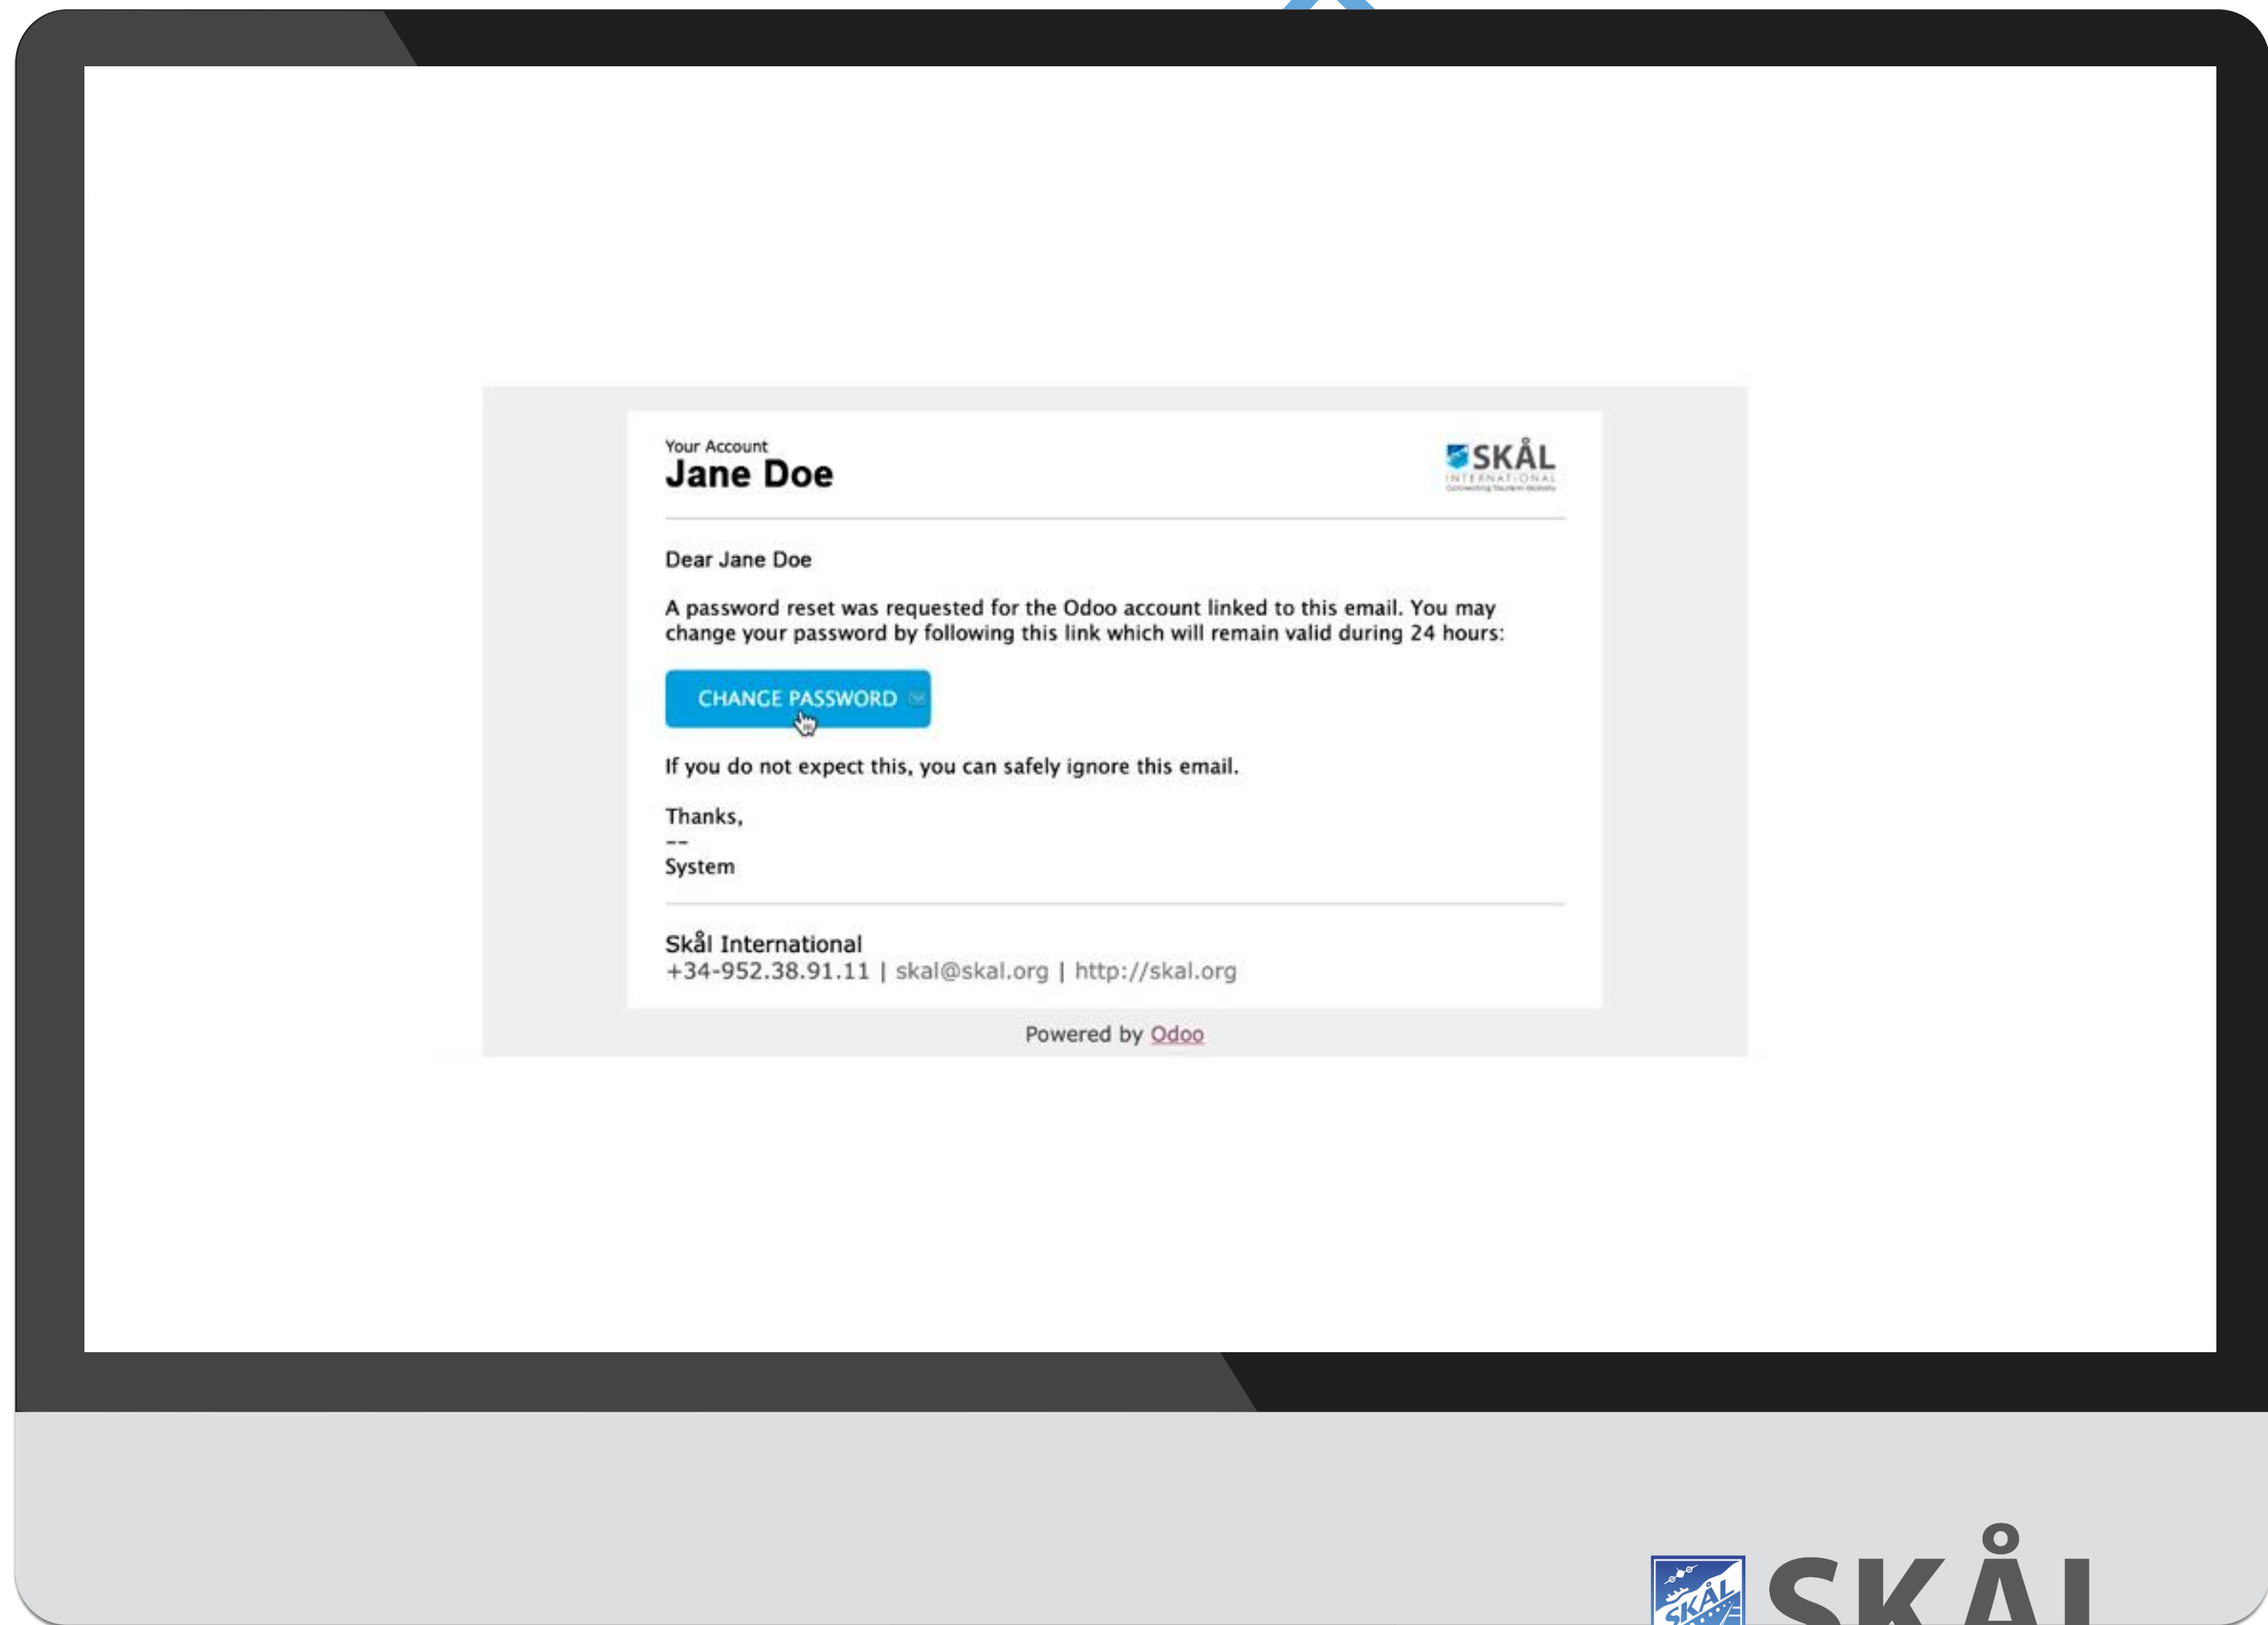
Your Account
Jane Doe

SKÅL
INTERNATIONAL
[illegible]

Dear Jane Doe

A password reset was requested for the Odoo account linked to this email. You may change your password by following this link which will remain valid during 24 hours:

CHANGE PASSWORD

If you do not expect this, you can safely ignore this email.

Thanks,
--
System

Skål International
+34-952.38.91.11 | skal@skal.org | http://skal.org

Powered by Odoo

SKÅL
SKÅL